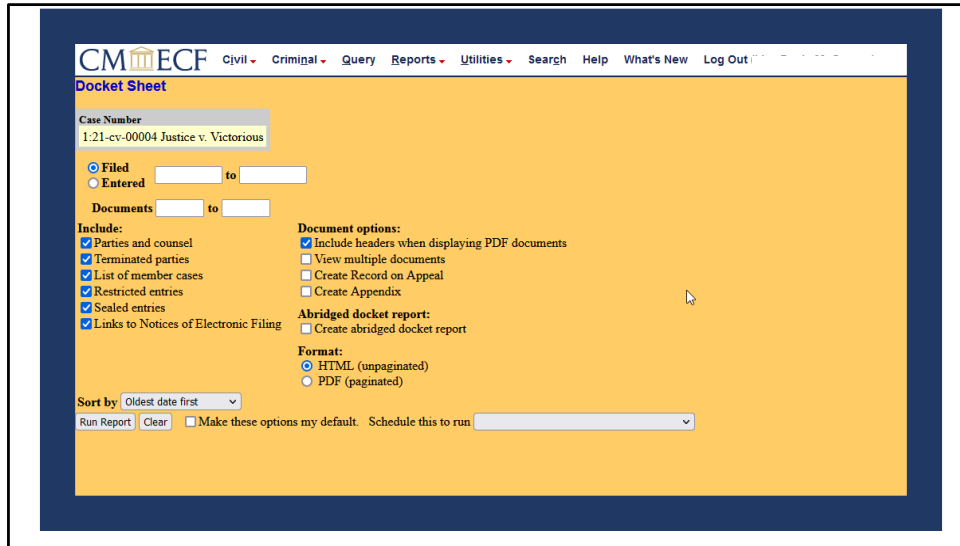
CM ECF Civil Criminal Query Reports Utilities Search Help What's New Log Out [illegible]

Docket Sheet

Case Number
1:21-cv-00004 Justice v. Victorious

Filed
Entered
to

Documents to

Include:
Parties and counsel
Terminated parties
List of member cases
Restricted entries
Sealed entries
Links to Notices of Electronic Filing

Document options:
Include headers when displaying PDF documents
View multiple documents
Create Record on Appeal
Create Appendix

Abridged docket report:
Create abridged docket report

Format:
HTML (unpaginated)
PDF (paginated)

Sort by Oldest date first

Run Report Clear Make these options my default. Schedule this to run